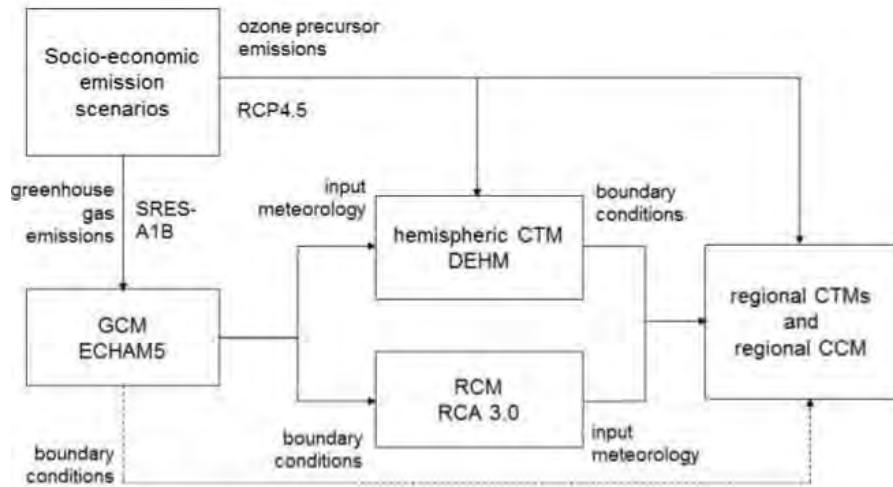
Socio-economic emission scenarios

ozone precursor emissions

RCP4.5

greenhouse gas emissions

SRES-A1B

input meteorology

boundary conditions

hemispheric CTM DEHM

GCM ECHAM5

regional CTMs and regional CCM

RCM RCA 3.0

boundary conditions

input meteorology

boundary conditions